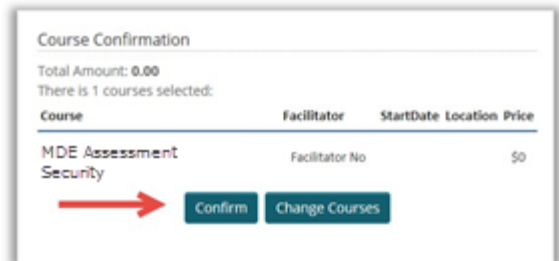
Course Confirmation

Total Amount: 0.00
There is 1 courses selected:

| Course | Facilitator | StartDate | Location | Price |
|---|---|---|---|---|
| MDE Assessment Security | Facilitator No | | | $0 |

Confirm Change Courses